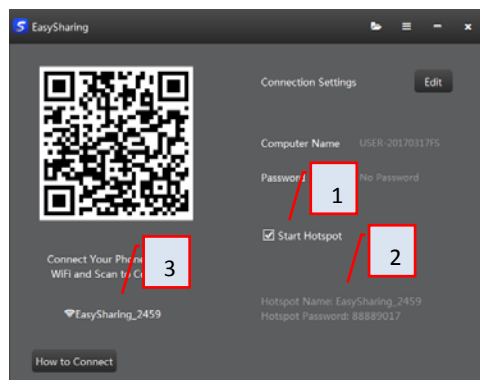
EasySharing

Connection Settings
Edit

Computer Name USER-20170317FS

Password No Password

1

Start Hotspot

2

Connect Your Phone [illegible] WiFi and Scan to C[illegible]

3

EasySharing_2459

Hotspot Name: EasySharing_2459
Hotspot Password: 88889017

How to Connect